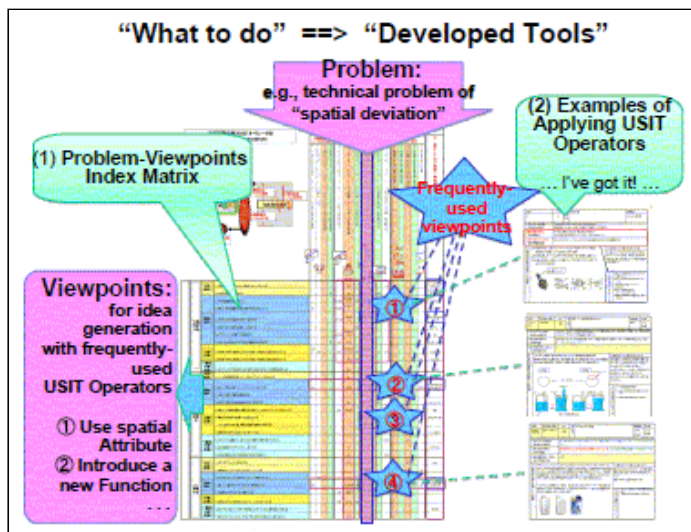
"What to do" ==> "Developed Tools"

Problem:
e.g., technical problem of "spatial deviation"

(1) Problem-Viewpoints Index Matrix

(2) Examples of Applying USIT Operators
... I've got it! ...

Frequently-used viewpoints

Viewpoints:
for idea generation with frequently-used USIT Operators

① Use spatial Attribute
② Introduce a new Function
. . .

①
②
③
④